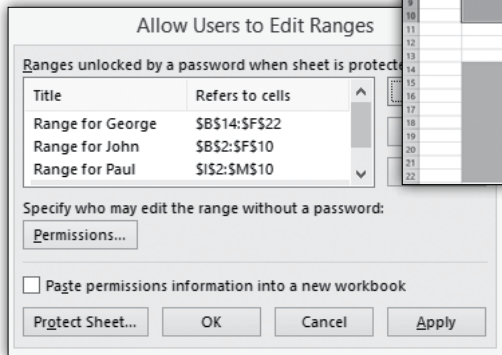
Allow Users to Edit Ranges

Ranges unlocked by a password when sheet is protecte

| Title | Refers to cells |
|---|---|
| Range for George | \$B\$14:\$F\$22 |
| Range for John | \$B\$2:\$F\$10 |
| Range for Paul | \$I\$2:\$M\$10 |

Specify who may edit the range without a password:

Permissions...

Paste permissions information into a new workbook

Protect Sheet...

OK

Cancel

Apply

9
10
11
12
13
14
15
16
17
18
19
20
21
22